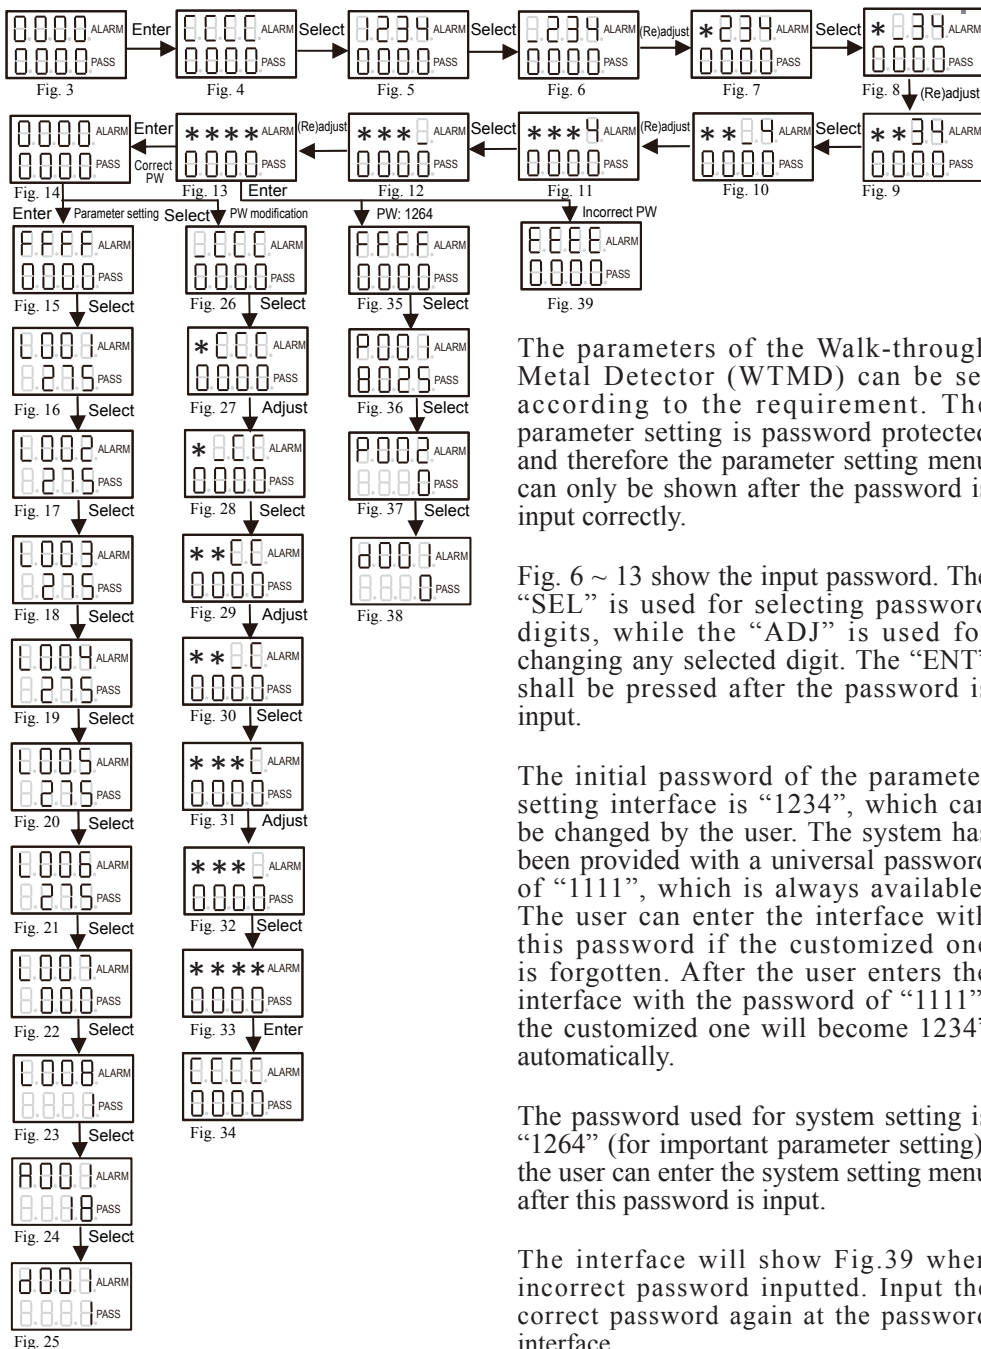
0000 ALARM 0000 PASS
Fig. 3
Enter
CCCC ALARM 0000 PASS
Fig. 4
Select
1234 ALARM 0000 PASS
Fig. 5
Select
234 ALARM 0000 PASS
Fig. 6
(Re)adjust
*234 ALARM 0000 PASS
Fig. 7
Select
* 34 ALARM 0000 PASS
Fig. 8
(Re)adjust
**34 ALARM 0000 PASS
Fig. 9
Select
** 4 ALARM 0000 PASS
Fig. 10
(Re)adjust
***4 ALARM 0000 PASS
Fig. 11
Select
*** ALARM 0000 PASS
Fig. 12
(Re)adjust
**** ALARM 0000 PASS
Fig. 13
Correct PW
Enter
0000 ALARM 0000 PASS
Fig. 14
Enter
Enter
Parameter setting
Select
PW modification
PW: 1264
Incorrect PW

FFFF ALARM 0000 PASS
Fig. 15
Select
L001 ALARM 0275 PASS
Fig. 16
Select
L002 ALARM 0275 PASS
Fig. 17
Select
L003 ALARM 0275 PASS
Fig. 18
Select
L004 ALARM 0275 PASS
Fig. 19
Select
L005 ALARM 0275 PASS
Fig. 20
Select
L006 ALARM 0275 PASS
Fig. 21
Select
L007 ALARM 0000 PASS
Fig. 22
Select
L008 ALARM 0001 PASS
Fig. 23
Select
A001 ALARM 0018 PASS
Fig. 24
Select
d001 ALARM 0001 PASS
Fig. 25

CCCC ALARM 0000 PASS
Fig. 26
Select
*CCC ALARM 0000 PASS
Fig. 27
Adjust
* CC ALARM 0000 PASS
Fig. 28
Select
**CC ALARM 0000 PASS
Fig. 29
Adjust
** C ALARM 0000 PASS
Fig. 30
Select
***C ALARM 0000 PASS
Fig. 31
Adjust
*** ALARM 0000 PASS
Fig. 32
Select
**** ALARM 0000 PASS
Fig. 33
Enter
CCCC ALARM 0000 PASS
Fig. 34

FFFF ALARM 0000 PASS
Fig. 35
Select
P001 ALARM 8025 PASS
Fig. 36
Select
P002 ALARM 0000 PASS
Fig. 37
Select
d001 ALARM 0000 PASS
Fig. 38

EEEE ALARM 0000 PASS
Fig. 39

The parameters of the Walk-through Metal Detector (WTMD) can be set according to the requirement. The parameter setting is password protected and therefore the parameter setting menu can only be shown after the password is input correctly.

Fig. 6 ~ 13 show the input password. The "SEL" is used for selecting password digits, while the "ADJ" is used for changing any selected digit. The "ENT" shall be pressed after the password is input.

The initial password of the parameter setting interface is "1234", which can be changed by the user. The system has been provided with a universal password of "1111", which is always available. The user can enter the interface with this password if the customized one is forgotten. After the user enters the interface with the password of "1111", the customized one will become 1234" automatically.

The password used for system setting is "1264" (for important parameter setting), the user can enter the system setting menu after this password is input.

The interface will show Fig.39 when incorrect password inputted. Input the correct password again at the password interface.